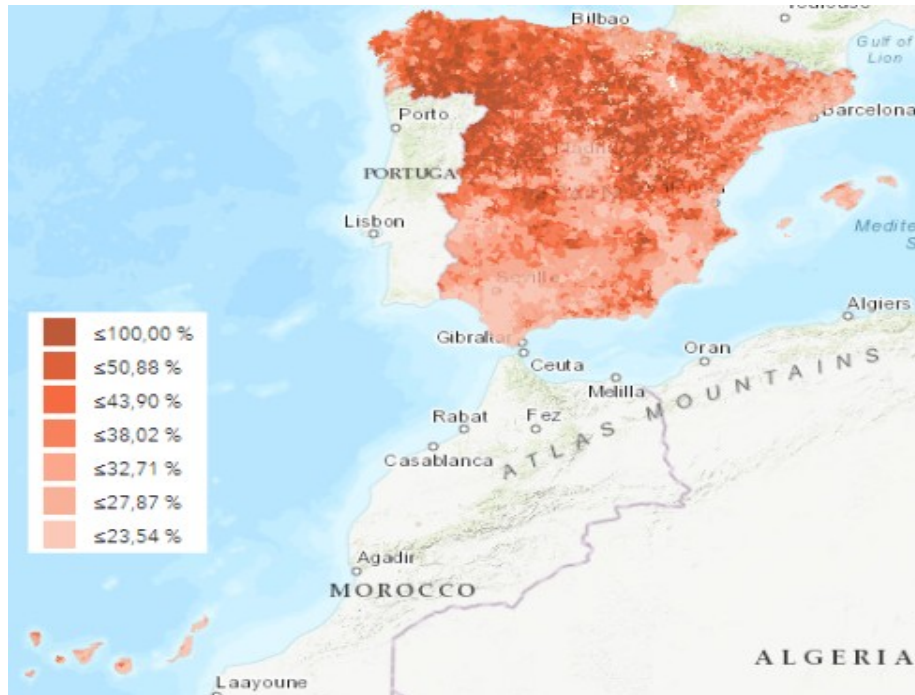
Bilbao
Toulouse
Gulf of Lion
Porto
Barcelona
PORTUGAL
Madrid
Valencia
Lisbon
Mediterranean Sea
Seville
Algiers
Gibraltar
Ceuta
Oran
Melilla
ATLAS MOUNTAINS
Rabat
Fez
Casablanca
Agadir
MOROCCO
ALGERIA
Laayoune

≤100,00 %
≤50,88 %
≤43,90 %
≤38,02 %
≤32,71 %
≤27,87 %
≤23,54 %